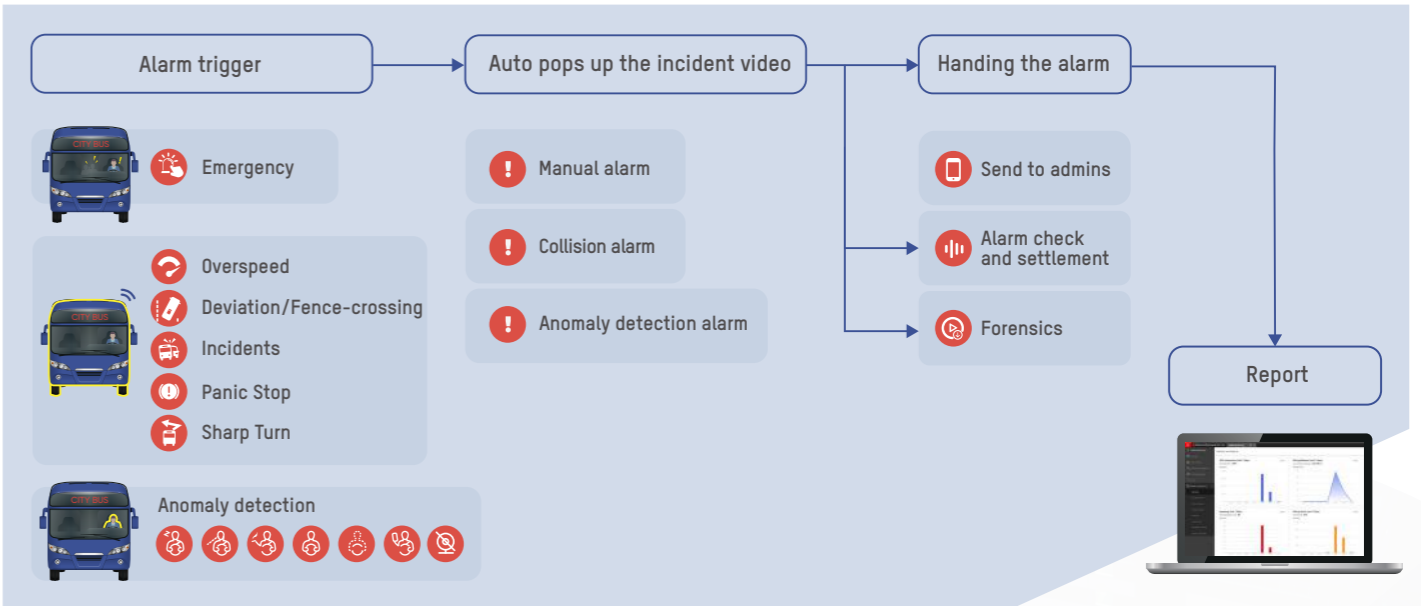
Alarm trigger

Auto pops up the incident video

Handing the alarm

CITY BUS

Emergency

CITY BUS

Overspeed

Deviation/Fence-crossing

Incidents

Panic Stop

Sharp Turn

CITY BUS

Anomaly detection

Manual alarm

Collision alarm

Anomaly detection alarm

Send to admins

Alarm check and settlement

Forensics

Report